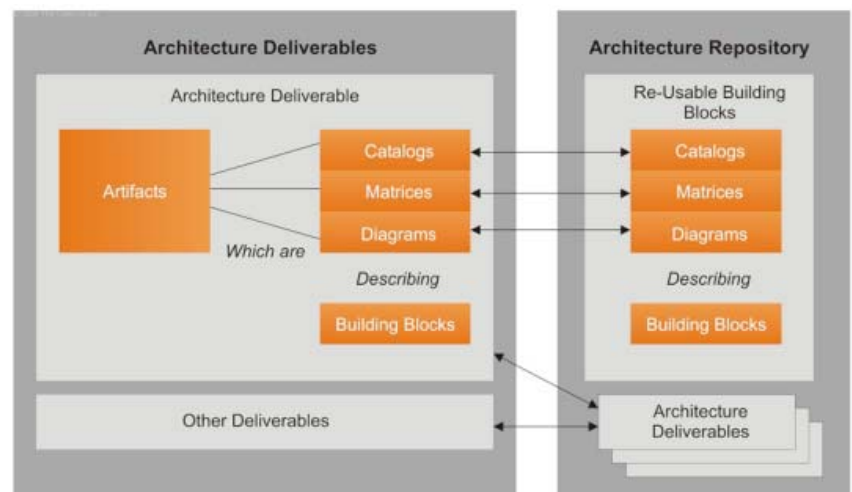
Architecture Deliverables

Architecture Deliverable

Artifacts

Which are

Catalogs

Matrices

Diagrams

Describing

Building Blocks

Other Deliverables

Architecture Repository

Re-Usable Building Blocks

Catalogs

Matrices

Diagrams

Describing

Building Blocks

Architecture Deliverables